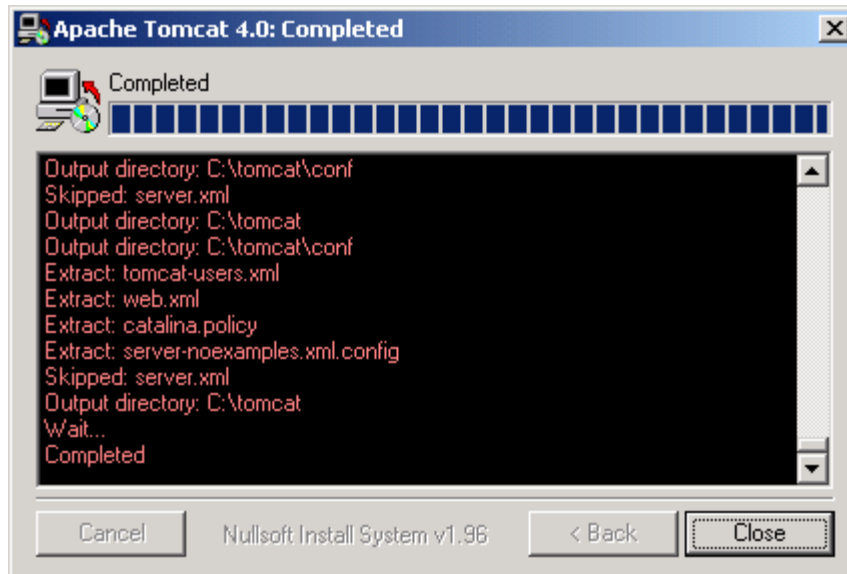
Apache Tomcat 4.0: Completed

Completed

Output directory: C:\tomcat\conf
Skipped: server.xml
Output directory: C:\tomcat
Output directory: C:\tomcat\conf
Extract: tomcat-users.xml
Extract: web.xml
Extract: catalina.policy
Extract: server-noexamples.xml.config
Skipped: server.xml
Output directory: C:\tomcat
Wait...
Completed

Cancel
Nullsoft Install System v1.96
< Back
Close